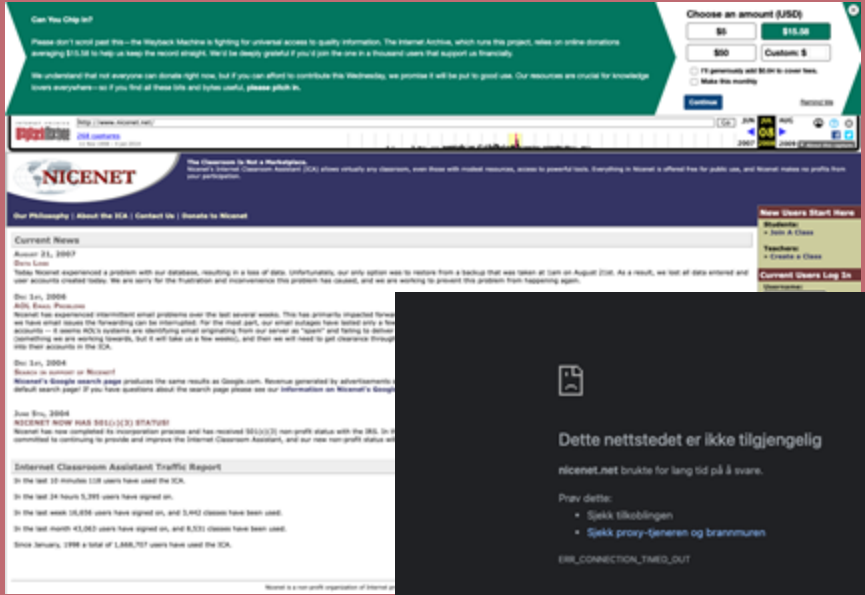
Can You Chip In?

Please don't scroll past this—the Wayback Machine is fighting for universal access to quality information. The Internet Archive, which runs this project, relies on online donations averaging $15.58 to help us keep the record straight. We'd be deeply grateful if you'd join the one in a thousand users that support us financially.

We understand that not everyone can donate right now, but if you can afford to contribute this Wednesday, we promise it will be put to good use. Our resources are crucial for knowledge lovers everywhere—so if you find all these bits and bytes useful, please pitch in.

Choose an amount (USD)

$5 | $15.58
$50 | Custom: $

I'll generously add $0.00 to cover fees.
Make this monthly

Continue

Remind Me

http://www.nicenet.net/ Go
268 captures
JUN JUL AUG
08
2007 2008 2009

NICENET

The Classroom Is Not a Marketplace.
Nicenet's Internet Classroom Assistant (ICA) allows virtually any classroom, even those with modest resources, access to powerful tools. Everything in Nicenet is offered free for public use, and Nicenet makes no profits from your participation.

Our Philosophy | About the ICA | Contact Us | Donate to Nicenet

Current News

August 21, 2007
Data Loss
Today Nicenet experienced a problem with our database, resulting in a loss of data. Unfortunately, our only option was to restore from a backup that was taken at 1am on August 21st. As a result, we lost all data entered and user accounts created today. We are sorry for the frustration and inconvenience this problem has caused, and we are working to prevent this problem from happening again.

Dec 1st, 2006
AOL Email Problems
Nicenet has experienced intermittent email problems over the last several weeks. This has primarily impacted forwa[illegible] we have email issues the forwarding can be interrupted. For the most part, our email outages have lasted only a few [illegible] accounts — it seems AOL's systems are identifying email originating from our server as "spam" and failing to deliver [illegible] (something we are working towards, but it will take us a few weeks), and then we will need to get clearance through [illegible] into their accounts in the ICA.

Dec 1st, 2004
Search in support of Nicenet!
Nicenet's Google search page produces the same results as Google.com. Revenue generated by advertisements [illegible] default search page! If you have questions about the search page please see our information on Nicenet's Google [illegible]

June 5th, 2004
NICENET NOW HAS 501(c)(3) STATUS!
Nicenet has now completed its incorporation process and has received 501(c)(3) non-profit status with the IRS. In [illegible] committed to continuing to provide and improve the Internet Classroom Assistant, and our new non-profit status will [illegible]

Internet Classroom Assistant Traffic Report
In the last 10 minutes 118 users have used the ICA.
In the last 24 hours 5,395 users have signed on.
In the last week 16,656 users have signed on, and 3,442 classes have been used.
In the last month 43,063 users have signed on, and 8,531 classes have been used.
Since January, 1998 a total of 1,668,707 users have used the ICA.

Nicenet is a non-profit organization of Internet pr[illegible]

New Users Start Here
Students:
» Join A Class
Teachers:
» Create a Class
Current Users Log In
Username:

Dette nettstedet er ikke tilgjengelig

nicenet.net brukte for lang tid på å svare.

Prøv dette:
• Sjekk tilkoblingen
• Sjekk proxy-tjeneren og brannmuren

ERR_CONNECTION_TIMED_OUT